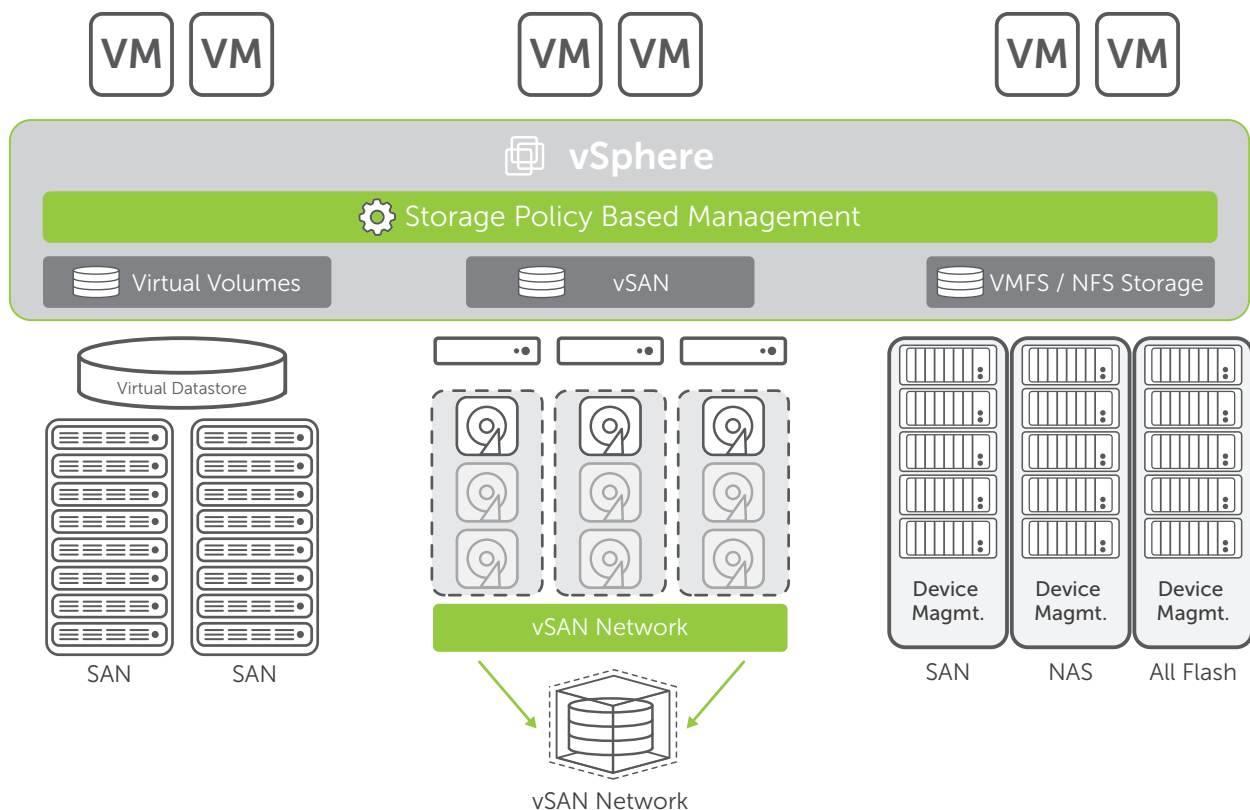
VM VM VM VM VM VM

vSphere

Storage Policy Based Management

Virtual Volumes
vSAN
VMFS / NFS Storage

Virtual Datastore

SAN SAN

vSAN Network

vSAN Network

Device Magmt.
Device Magmt.
Device Magmt.

SAN NAS All Flash